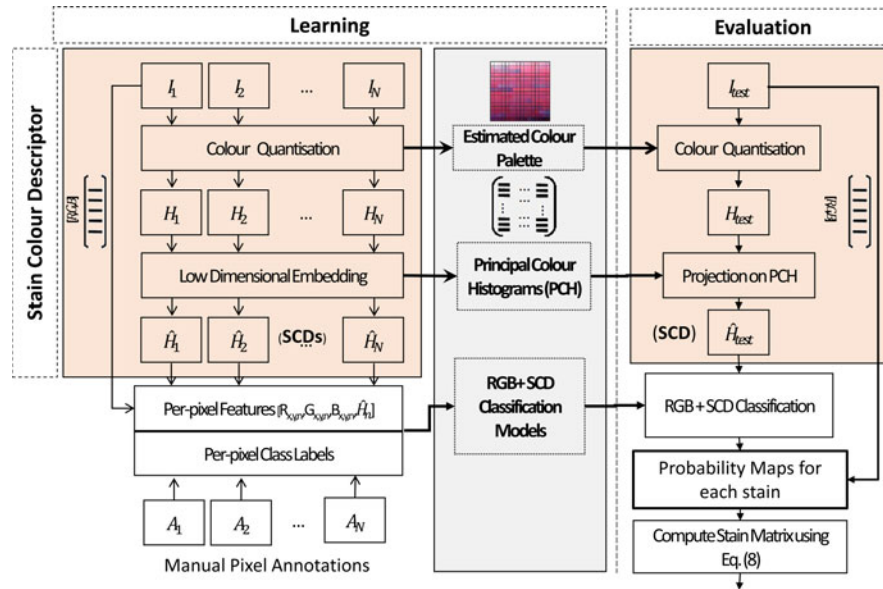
Learning

Evaluation

Stain Colour Descriptor

$I_1$ $I_2$ ... $I_N$

Colour Quantisation

$H_1$ $H_2$ ... $H_N$

Low Dimensional Embedding

$\hat{H}_1$ $\hat{H}_2$ (SCDs) $\hat{H}_N$

Per-pixel Features $[R_{x,y,n}, G_{x,y,n}, B_{x,y,n}, \hat{H}_n]$

Per-pixel Class Labels

$A_1$ $A_2$ ... $A_N$

Manual Pixel Annotations

Estimated Colour Palette

Principal Colour Histograms (PCH)

RGB+ SCD Classification Models

$I_{test}$

Colour Quantisation

$H_{test}$

Projection on PCH

(SCD) $\hat{H}_{test}$

RGB + SCD Classification

Probability Maps for each stain

Compute Stain Matrix using Eq. (8)